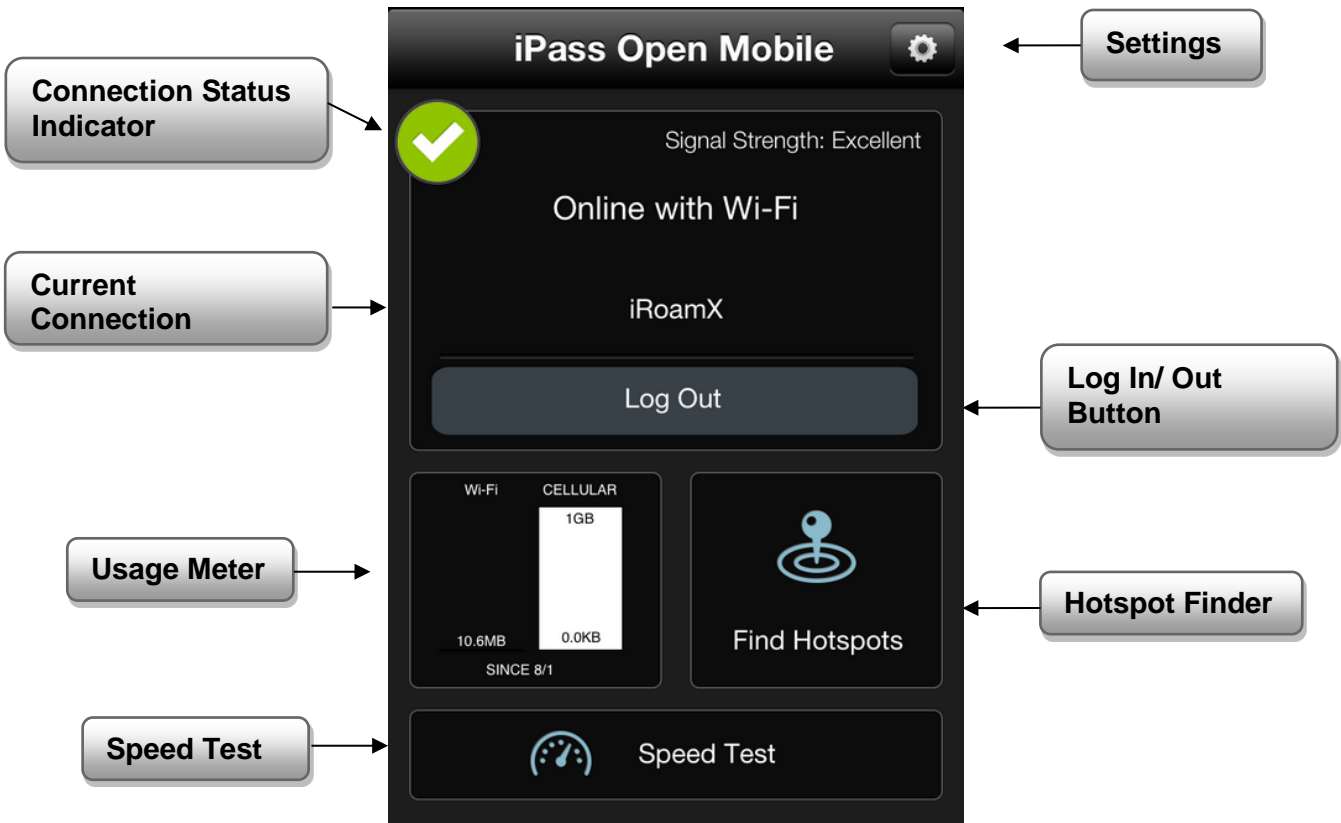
iPass Open Mobile

Settings

Connection Status Indicator

Signal Strength: Excellent

Online with Wi-Fi

Current Connection

iRoamX

Log Out

Log In/ Out Button

Wi-Fi

CELLULAR

1GB

Usage Meter

10.6MB

0.0KB

SINCE 8/1

Find Hotspots

Hotspot Finder

Speed Test

Speed Test